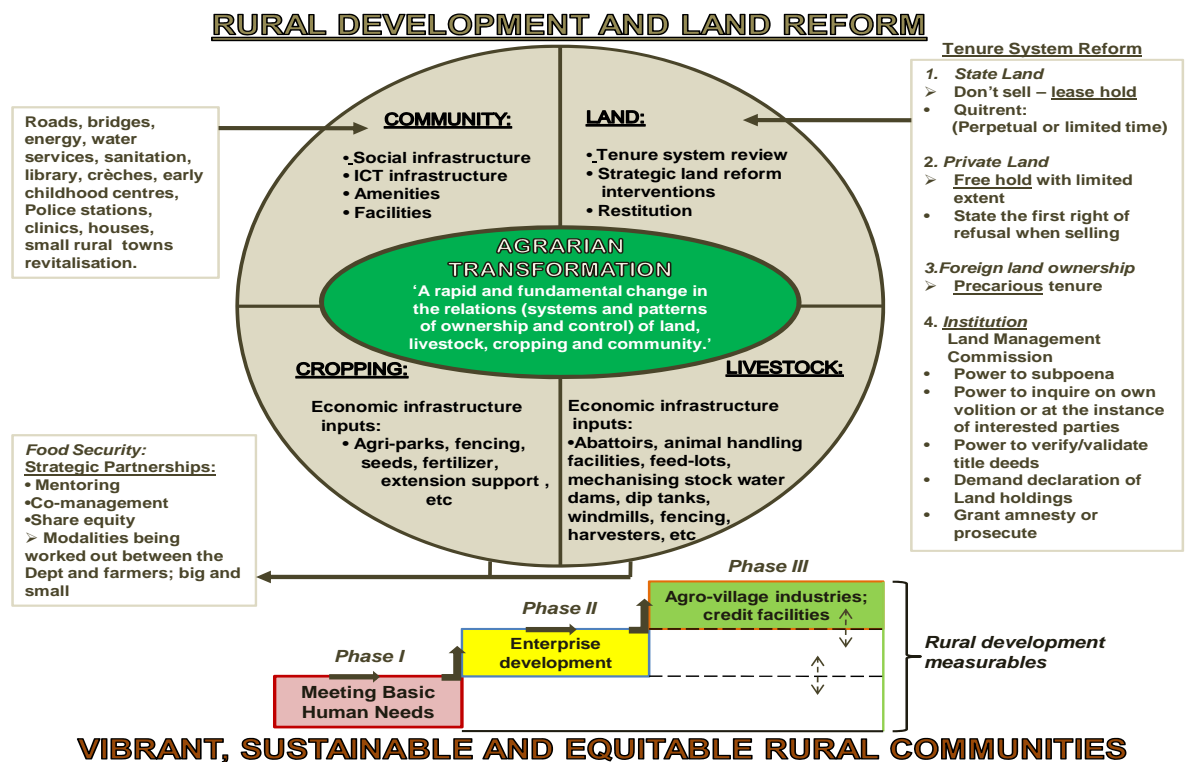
RURAL DEVELOPMENT AND LAND REFORM

Roads, bridges, energy, water services, sanitation, library, crèches, early childhood centres, Police stations, clinics, houses, small rural towns revitalisation.

COMMUNITY:
• Social infrastructure
• ICT infrastructure
• Amenities
• Facilities

LAND:
• Tenure system review
• Strategic land reform interventions
• Restitution

Tenure System Reform
1. State Land
➢ Don't sell – lease hold
• Quitrent: (Perpetual or limited time)
2. Private Land
➢ Free hold with limited extent
• State the first right of refusal when selling
3.Foreign land ownership
➢ Precarious tenure
4. Institution
Land Management Commission
• Power to subpoena
• Power to inquire on own volition or at the instance of interested parties
• Power to verify/validate title deeds
• Demand declaration of Land holdings
• Grant amnesty or prosecute

AGRARIAN TRANSFORMATION
'A rapid and fundamental change in the relations (systems and patterns of ownership and control) of land, livestock, cropping and community.'

CROPPING:
Economic infrastructure inputs:
• Agri-parks, fencing, seeds, fertilizer, extension support , etc

LIVESTOCK:
Economic infrastructure inputs:
•Abattoirs, animal handling facilities, feed-lots, mechanising stock water dams, dip tanks, windmills, fencing, harvesters, etc

Food Security:
Strategic Partnerships:
• Mentoring
•Co-management
•Share equity
➢ Modalities being worked out between the Dept and farmers; big and small

Phase I
Meeting Basic Human Needs
Phase II
Enterprise development
Phase III
Agro-village industries; credit facilities

Rural development measurables

VIBRANT, SUSTAINABLE AND EQUITABLE RURAL COMMUNITIES